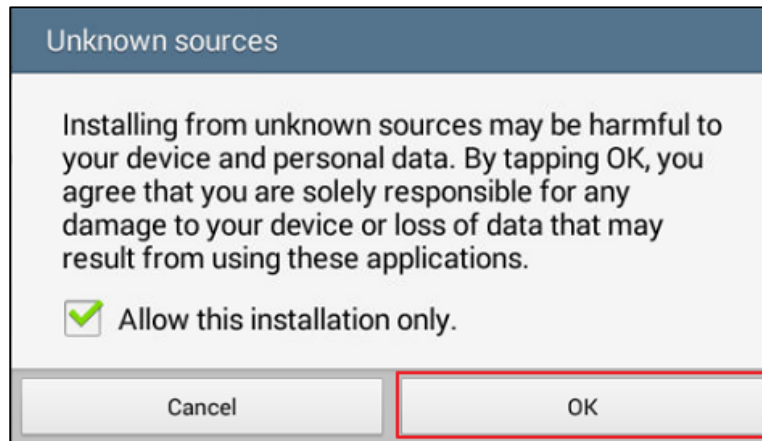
Unknown sources

Installing from unknown sources may be harmful to your device and personal data. By tapping OK, you agree that you are solely responsible for any damage to your device or loss of data that may result from using these applications.

Allow this installation only.

Cancel

OK